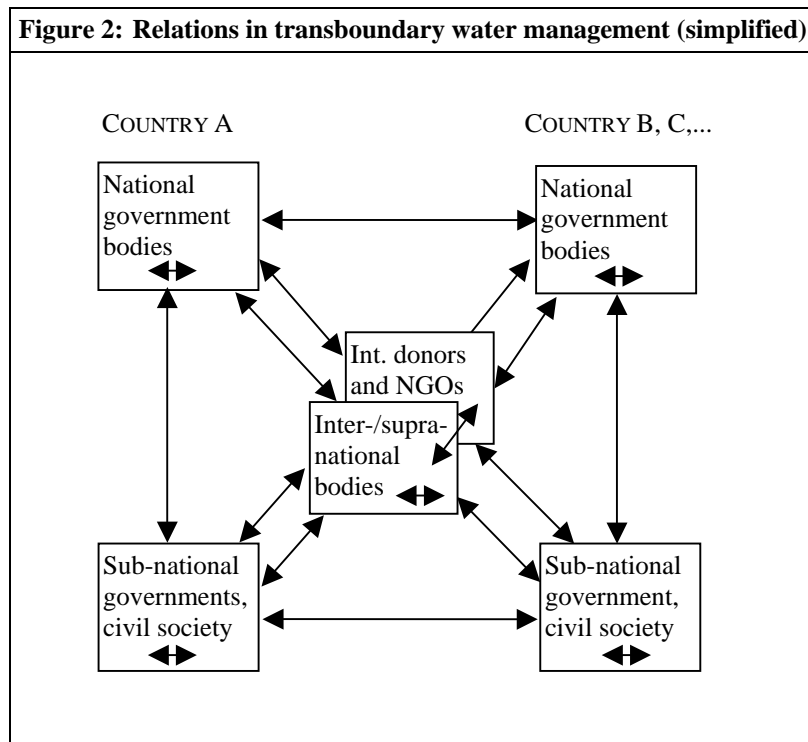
Figure 2: Relations in transboundary water management (simplified)

COUNTRY A

COUNTRY B, C,...

National government bodies

National government bodies

Int. donors and NGOs

Inter-/supranational bodies

Sub-national governments, civil society

Sub-national government, civil society